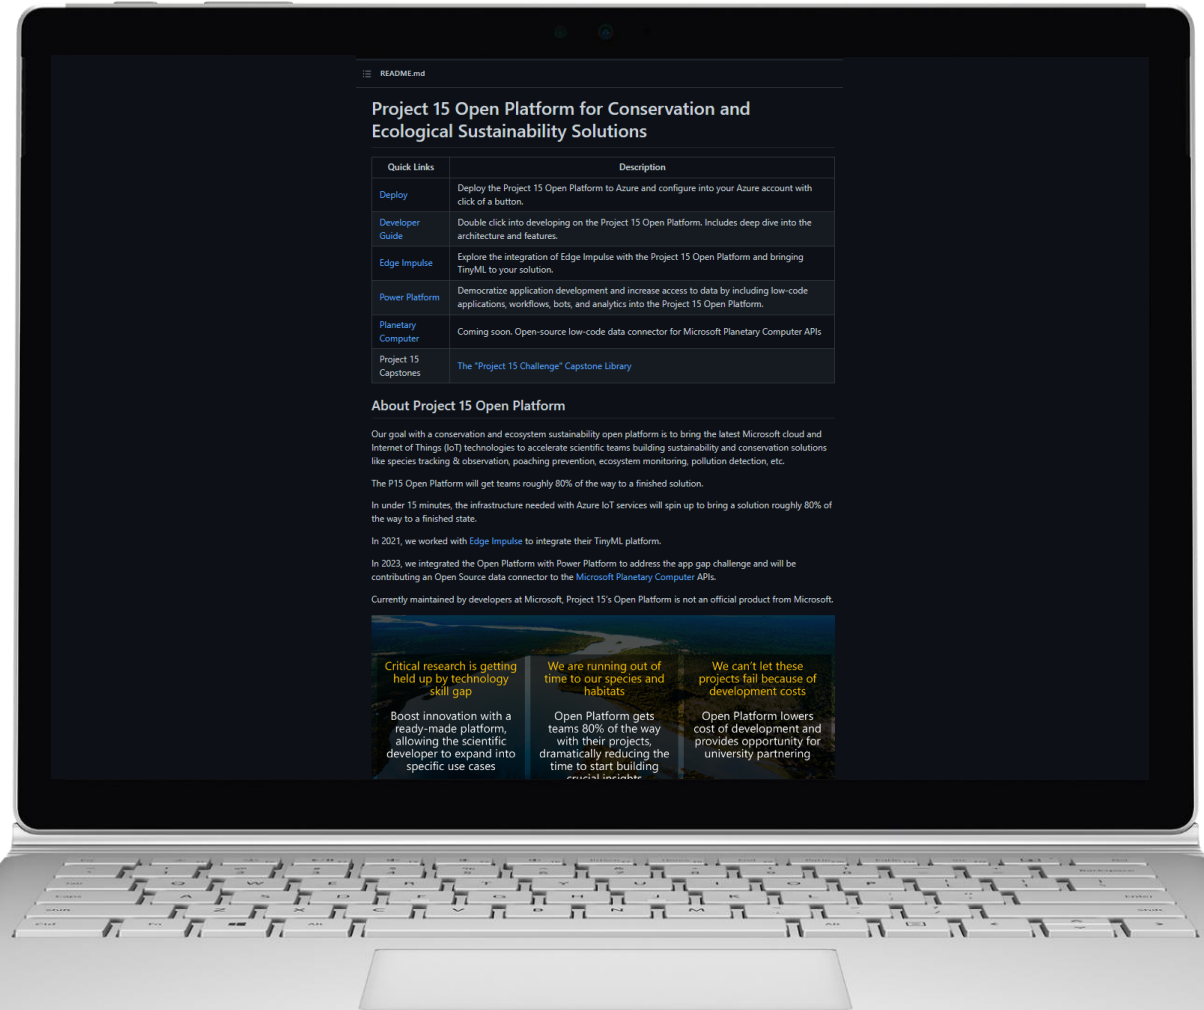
README.md

Project 15 Open Platform for Conservation and Ecological Sustainability Solutions

| Quick Links | Description |
|---|---|
| Deploy | Deploy the Project 15 Open Platform to Azure and configure into your Azure account with click of a button. |
| Developer Guide | Double click into developing on the Project 15 Open Platform. Includes deep dive into the architecture and features. |
| Edge Impulse | Explore the integration of Edge Impulse with the Project 15 Open Platform and bringing TinyML to your solution. |
| Power Platform | Democratize application development and increase access to data by including low-code applications, workflows, bots, and analytics into the Project 15 Open Platform. |
| Planetary Computer | Coming soon. Open-source low-code data connector for Microsoft Planetary Computer APIs |
| Project 15 Capstones | The "Project 15 Challenge" Capstone Library |

About Project 15 Open Platform

Our goal with a conservation and ecosystem sustainability open platform is to bring the latest Microsoft cloud and Internet of Things (IoT) technologies to accelerate scientific teams building sustainability and conservation solutions like species tracking & observation, poaching prevention, ecosystem monitoring, pollution detection, etc.

The P15 Open Platform will get teams roughly 80% of the way to a finished solution.

In under 15 minutes, the infrastructure needed with Azure IoT services will spin up to bring a solution roughly 80% of the way to a finished state.

In 2021, we worked with Edge Impulse to integrate their TinyML platform.

In 2023, we integrated the Open Platform with Power Platform to address the app gap challenge and will be contributing an Open Source data connector to the Microsoft Planetary Computer APIs.

Currently maintained by developers at Microsoft, Project 15's Open Platform is not an official product from Microsoft.

Critical research is getting held up by technology skill gap

Boost innovation with a ready-made platform, allowing the scientific developer to expand into specific use cases

We are running out of time to our species and habitats

Open Platform gets teams 80% of the way with their projects, dramatically reducing the time to start building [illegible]

We can't let these projects fail because of development costs

Open Platform lowers cost of development and provides opportunity for university partnering